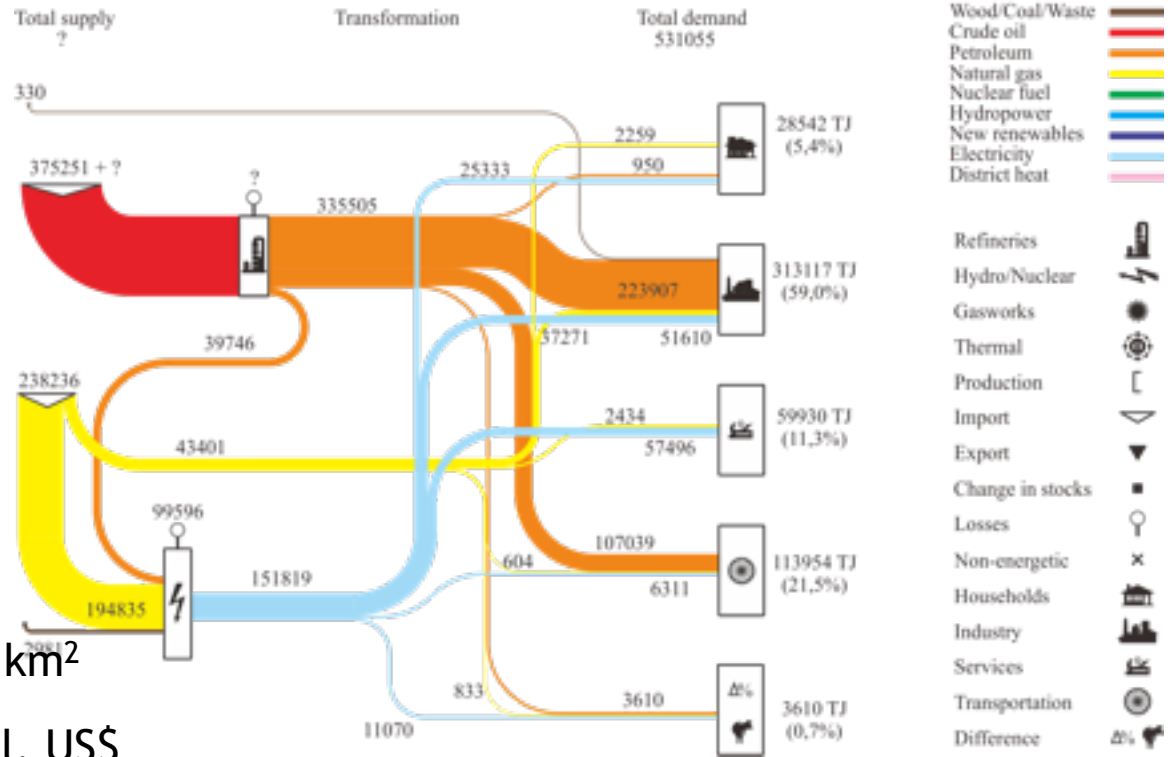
Total supply
?

Transformation

Total demand
531055

Wood/Coal/Waste
Crude oil
Petroleum
Natural gas
Nuclear fuel
Hydropower
New renewables
Electricity
District heat

330

375251 + ?

?

335505

25333

2259

950

28542 TJ
(5,4%)

313117 TJ
(59,0%)

223907

37271

51610

39746

238236

43401

2434

57496

59930 TJ
(11,3%)

99596

107039

113954 TJ
(21,5%)

604

6311

151819

194835

2981

km$^2$

833

3610

3610 TJ
(0,7%)

11070

L US$

Refineries
Hydro/Nuclear
Gasworks
Thermal
Production
Import
Export
Change in stocks
Losses
Non-energetic
Households
Industry
Services
Transportation
Difference

Δ%